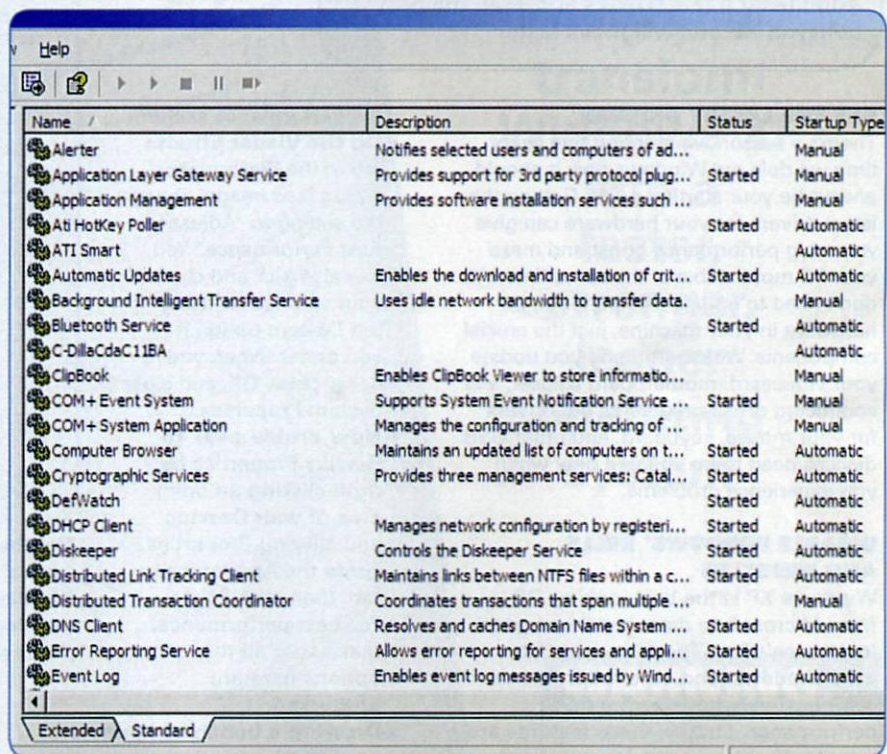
Help

| Name / | Description | Status | Startup Type |
|---|---|---|---|
| Alerter | Notifies selected users and computers of ad... | | Manual |
| Application Layer Gateway Service | Provides support for 3rd party protocol plug... | Started | Manual |
| Application Management | Provides software installation services such ... | | Manual |
| Ati HotKey Poller | | Started | Automatic |
| ATI Smart | | Started | Automatic |
| Automatic Updates | Enables the download and installation of crit... | Started | Automatic |
| Background Intelligent Transfer Service | Uses idle network bandwidth to transfer data. | Started | Manual |
| Bluetooth Service | | Started | Automatic |
| C-DillaCdaC11BA | | | Automatic |
| ClipBook | Enables ClipBook Viewer to store informatio... | | Manual |
| COM+ Event System | Supports System Event Notification Service ... | Started | Manual |
| COM+ System Application | Manages the configuration and tracking of ... | | Manual |
| Computer Browser | Maintains an updated list of computers on t... | Started | Automatic |
| Cryptographic Services | Provides three management services: Catal... | Started | Automatic |
| DefWatch | | Started | Automatic |
| DHCP Client | Manages network configuration by registeri... | Started | Automatic |
| Diskeeper | Controls the Diskeeper Service | Started | Automatic |
| Distributed Link Tracking Client | Maintains links between NTFS files within a c... | Started | Automatic |
| Distributed Transaction Coordinator | Coordinates transactions that span multiple ... | | Manual |
| DNS Client | Resolves and caches Domain Name System ... | Started | Automatic |
| Error Reporting Service | Allows error reporting for services and appli... | Started | Automatic |
| Event Log | Enables event log messages issued by Wind... | Started | Automatic |

Extended Standard